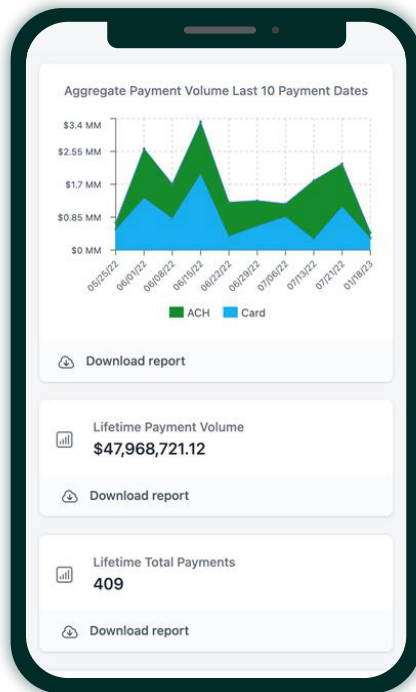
Aggregate Payment Volume Last 10 Payment Dates

$3.4 MM
$2.55 MM
$1.7 MM
$0.85 MM
$0 MM

05/25/22
06/01/22
06/08/22
06/15/22
06/22/22
06/29/22
07/06/22
07/13/22
07/21/22
01/18/23

ACH
Card

Download report

Lifetime Payment Volume
$47,968,721.12

Download report

Lifetime Total Payments
409

Download report